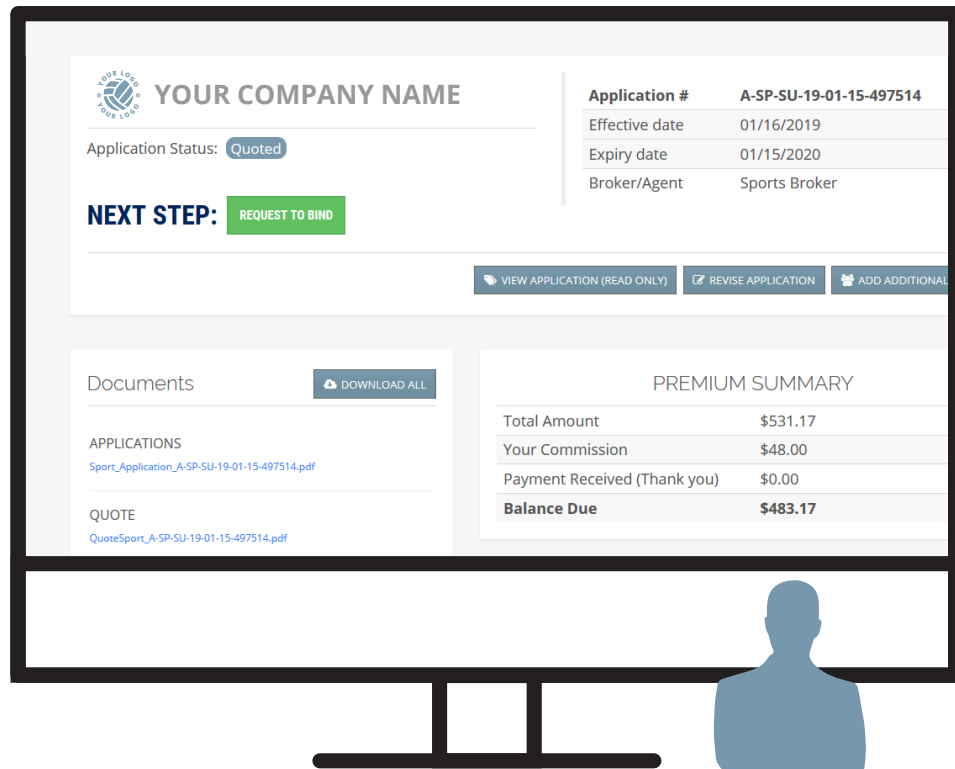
YOUR LOGO YOUR LOGO

YOUR COMPANY NAME

Application Status: Quoted

NEXT STEP: REQUEST TO BIND

| Application # | A-SP-SU-19-01-15-497514 |
|---|---|
| Effective date | 01/16/2019 |
| Expiry date | 01/15/2020 |
| Broker/Agent | Sports Broker |

VIEW APPLICATION (READ ONLY) REVISE APPLICATION ADD ADDITIONAL

Documents

DOWNLOAD ALL

APPLICATIONS

Sport_Application_A-SP-SU-19-01-15-497514.pdf

QUOTE

QuoteSport_A-SP-SU-19-01-15-497514.pdf

PREMIUM SUMMARY

| Total Amount | $531.17 |
|---|---|
| Your Commission | $48.00 |
| Payment Received (Thank you) | $0.00 |
| **Balance Due** | **$483.17** |